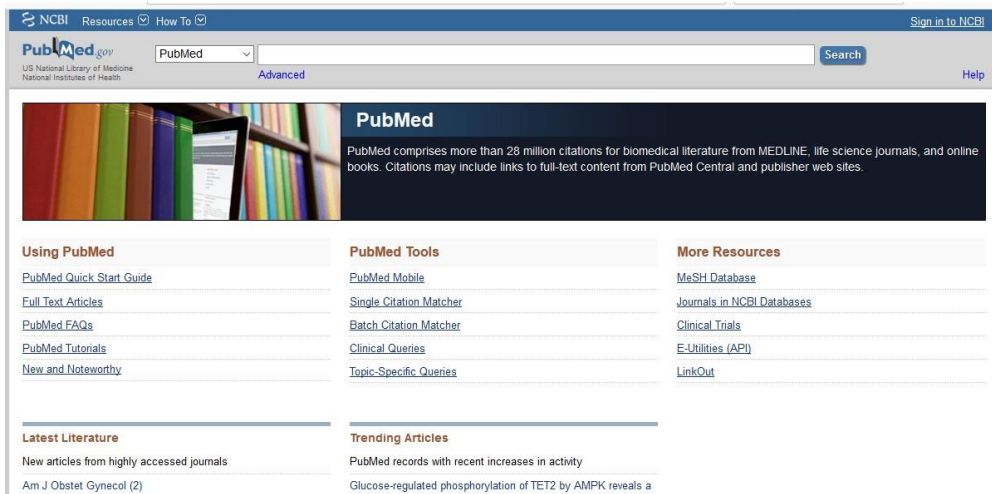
NCBI Resources How To

Sign in to NCBI

PubMed.gov
US National Library of Medicine
National Institutes of Health

PubMed

Search

Advanced

Help

PubMed

PubMed comprises more than 28 million citations for biomedical literature from MEDLINE, life science journals, and online books. Citations may include links to full-text content from PubMed Central and publisher web sites.

Using PubMed

PubMed Quick Start Guide

Full Text Articles

PubMed FAQs

PubMed Tutorials

New and Noteworthy

PubMed Tools

PubMed Mobile

Single Citation Matcher

Batch Citation Matcher

Clinical Queries

Topic-Specific Queries

More Resources

MeSH Database

Journals in NCBI Databases

Clinical Trials

E-Utilities (API)

LinkOut

Latest Literature

New articles from highly accessed journals

Am J Obstet Gynecol (2)

Trending Articles

PubMed records with recent increases in activity

Glucose-regulated phosphorylation of TET2 by AMPK reveals a